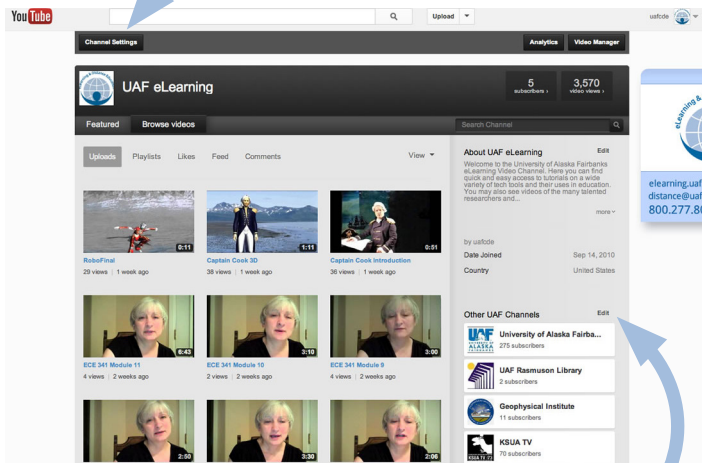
YouTube

Upload

uafcde

Channel Settings

Analytics Video Manager

UAF eLearning

5 subscribers

3,570 video views

Featured Browse videos

Search Channel

Uploads Playlists Likes Feed Comments View

0:11
RoboFinal
29 views | 1 week ago

1:11
Captain Cook 3D
38 views | 1 week ago

0:51
Captain Cook Introduction
36 views | 1 week ago

6:43
ECE 341 Module 11
4 views | 2 weeks ago

3:10
ECE 341 Module 10
2 views | 2 weeks ago

3:00
ECE 341 Module 9
4 views | 2 weeks ago

2:50

3:30

2:06

About UAF eLearning Edit

Welcome to the University of Alaska Fairbanks eLearning Video Channel. Here you can find quick and easy access to tutorials on a wide variety of tech tools and their uses in education. You may also see videos of the many talented researchers and...

more

by uafcde

Date Joined Sep 14, 2010

Country United States

Other UAF Channels Edit

University of Alaska Fairba...
275 subscribers

UAF Rasmuson Library
2 subscribers

Geophysical Institute
11 subscribers

KSUA TV
70 subscribers

elearning.uaf
distance@uaf
800.277.8